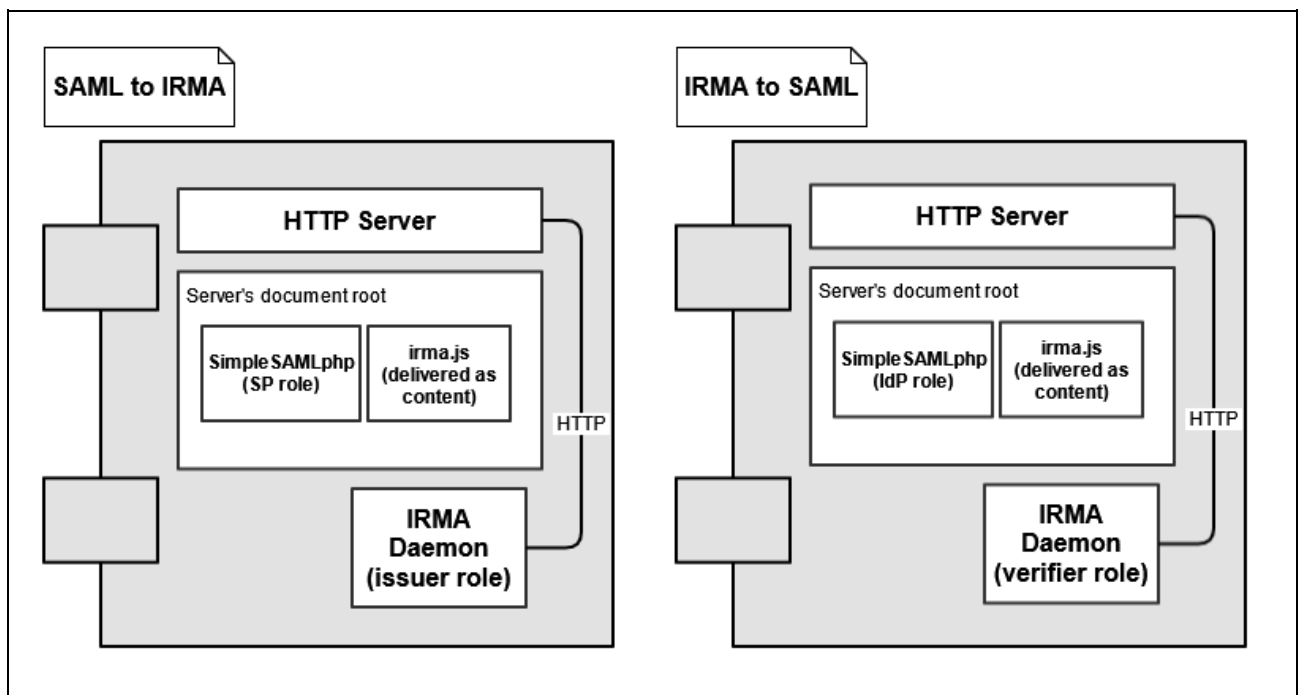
SAML to IRMA

HTTP Server

Server's document root

SimpleSAMLphp (SP role)

irma.js (delivered as content)

HTTP

IRMA Daemon (issuer role)

IRMA to SAML

HTTP Server

Server's document root

SimpleSAMLphp (IdP role)

irma.js (delivered as content)

HTTP

IRMA Daemon (verifier role)